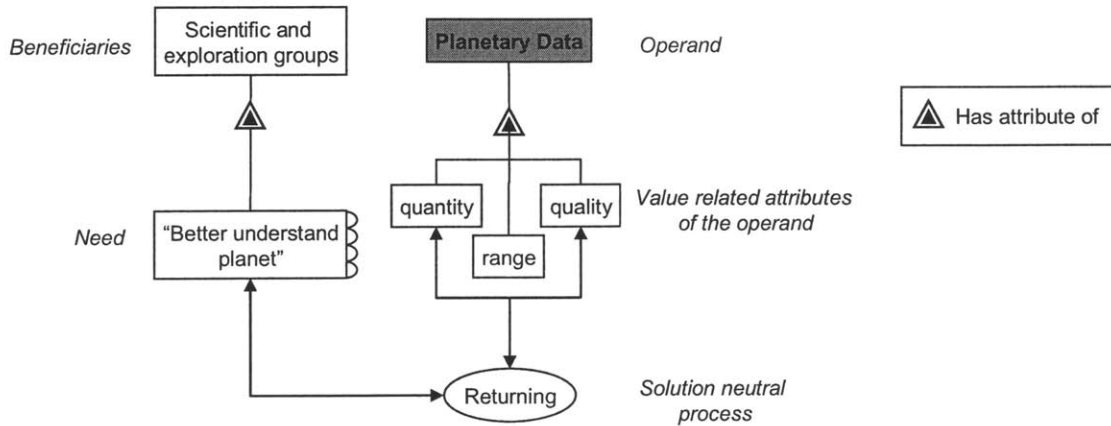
Beneficiaries

Scientific and exploration groups

Planetary Data

Operand

Has attribute of

Need

"Better understand planet"

quantity

range

quality

Value related attributes of the operand

Returning

Solution neutral process